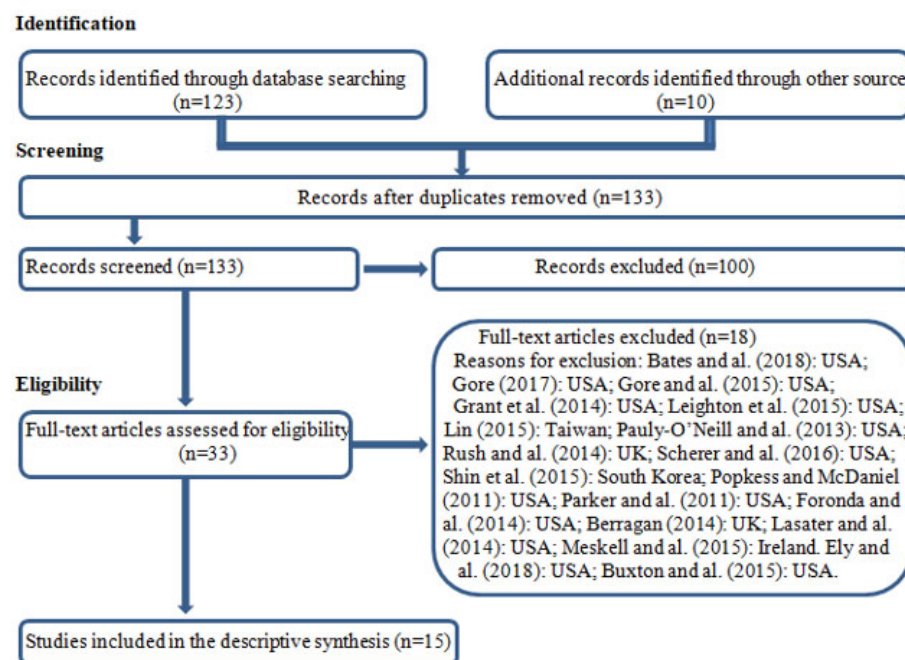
Identification

Records identified through database searching (n=123)

Additional records identified through other source (n=10)

Screening

Records after duplicates removed (n=133)

Records screened (n=133)

Records excluded (n=100)

Eligibility

Full-text articles assessed for eligibility (n=33)

Full-text articles excluded (n=18)
Reasons for exclusion: Bates and al. (2018): USA; Gore (2017): USA; Gore and al. (2015): USA; Grant et al. (2014): USA; Leighton et al. (2015): USA; Lin (2015): Taiwan; Pauly-O'Neill and al. (2013): USA; Rush and al. (2014): UK; Scherer and al. (2016): USA; Shin et al. (2015): South Korea; Popkess and McDaniel (2011): USA; Parker and al. (2011): USA; Foronda and al. (2014): USA; Berragan (2014): UK; Lasater and al. (2014): USA; Meskell and al. (2015): Ireland. Ely and al. (2018): USA; Buxton and al. (2015): USA.

Studies included in the descriptive synthesis (n=15)